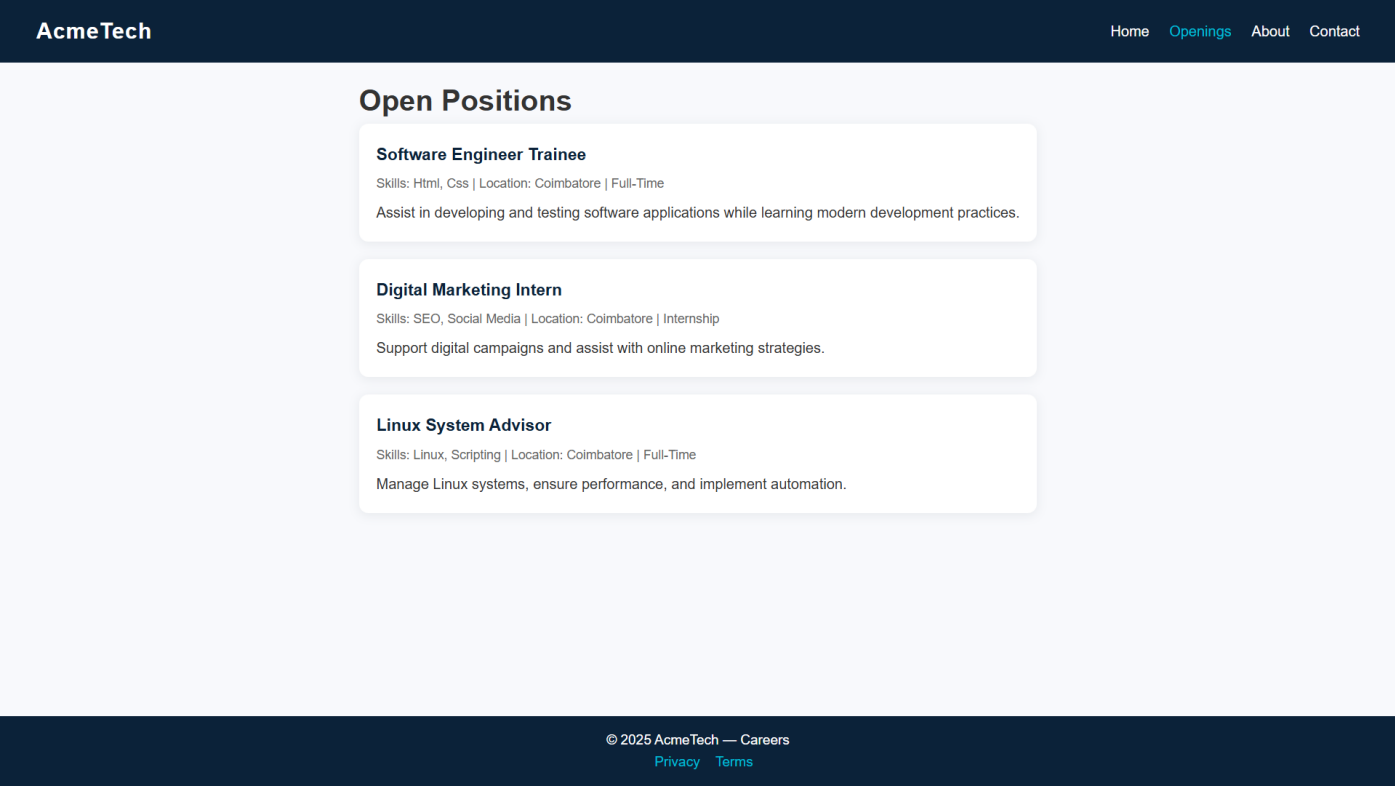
AcmeTech

Home Openings About Contact

Open Positions

Software Engineer Trainee

Skills: Html, Css | Location: Coimbatore | Full-Time

Assist in developing and testing software applications while learning modern development practices.

Digital Marketing Intern

Skills: SEO, Social Media | Location: Coimbatore | Internship

Support digital campaigns and assist with online marketing strategies.

Linux System Advisor

Skills: Linux, Scripting | Location: Coimbatore | Full-Time

Manage Linux systems, ensure performance, and implement automation.

© 2025 AcmeTech — Careers

Privacy Terms